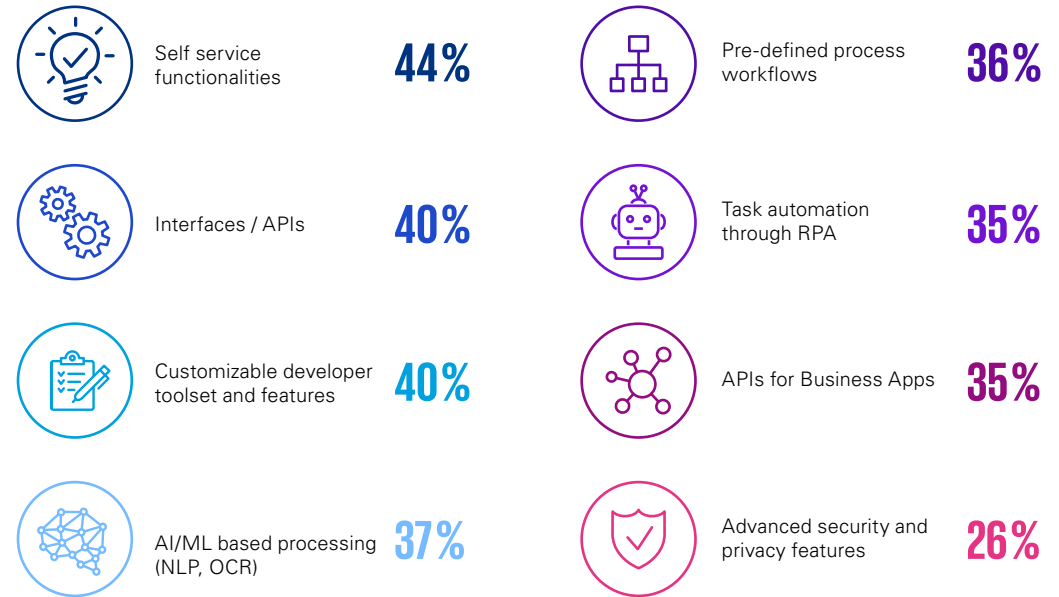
Self service functionalities 44%

Interfaces / APIs 40%

Customizable developer toolset and features 40%

AI/ML based processing (NLP, OCR) 37%

Pre-defined process workflows 36%

Task automation through RPA 35%

APIs for Business Apps 35%

Advanced security and privacy features 26%